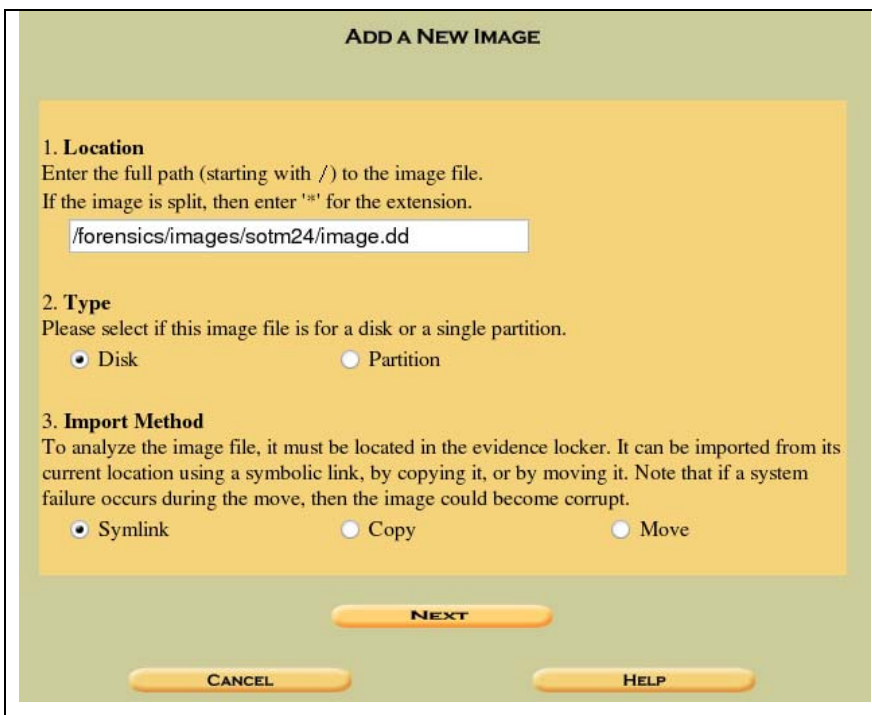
ADD A NEW IMAGE

1. Location
Enter the full path (starting with /) to the image file.
If the image is split, then enter '*' for the extension.

/forensics/images/sotm24/image.dd

2. Type
Please select if this image file is for a disk or a single partition.

Disk
Partition

3. Import Method
To analyze the image file, it must be located in the evidence locker. It can be imported from its current location using a symbolic link, by copying it, or by moving it. Note that if a system failure occurs during the move, then the image could become corrupt.

Symlink
Copy
Move

NEXT

CANCEL
HELP